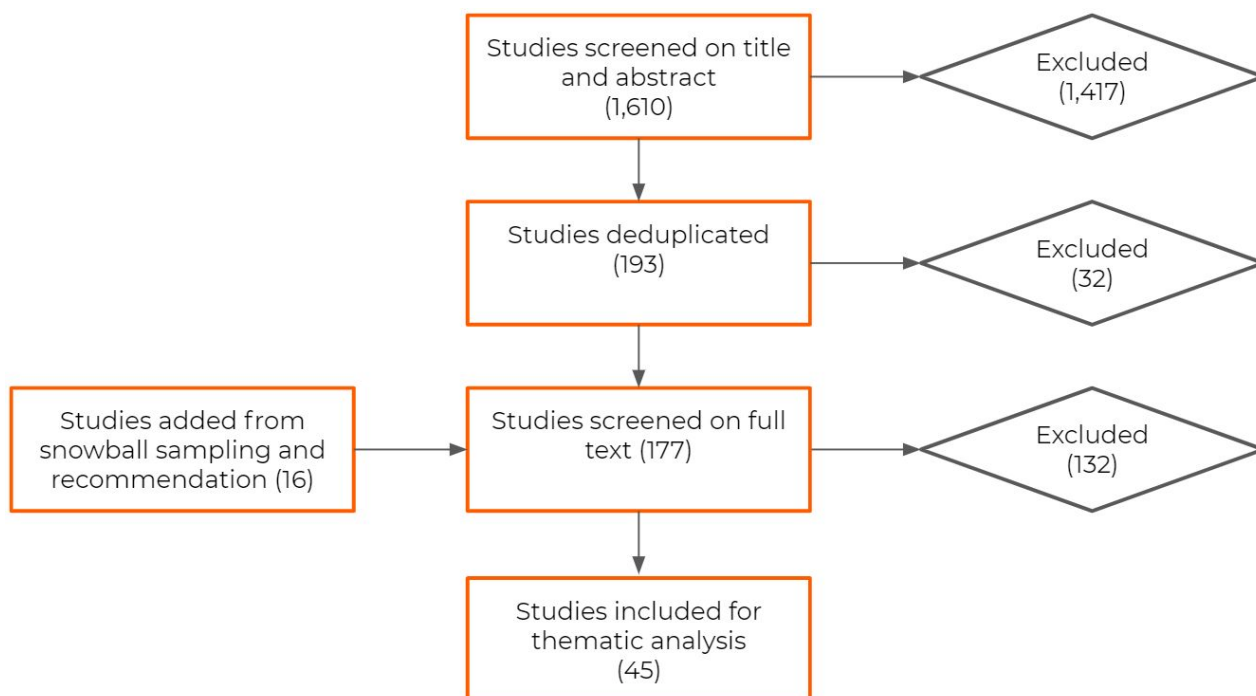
Studies screened on title and abstract (1,610)

Excluded (1,417)

Studies deduplicated (193)

Excluded (32)

Studies added from snowball sampling and recommendation (16)

Studies screened on full text (177)

Excluded (132)

Studies included for thematic analysis (45)